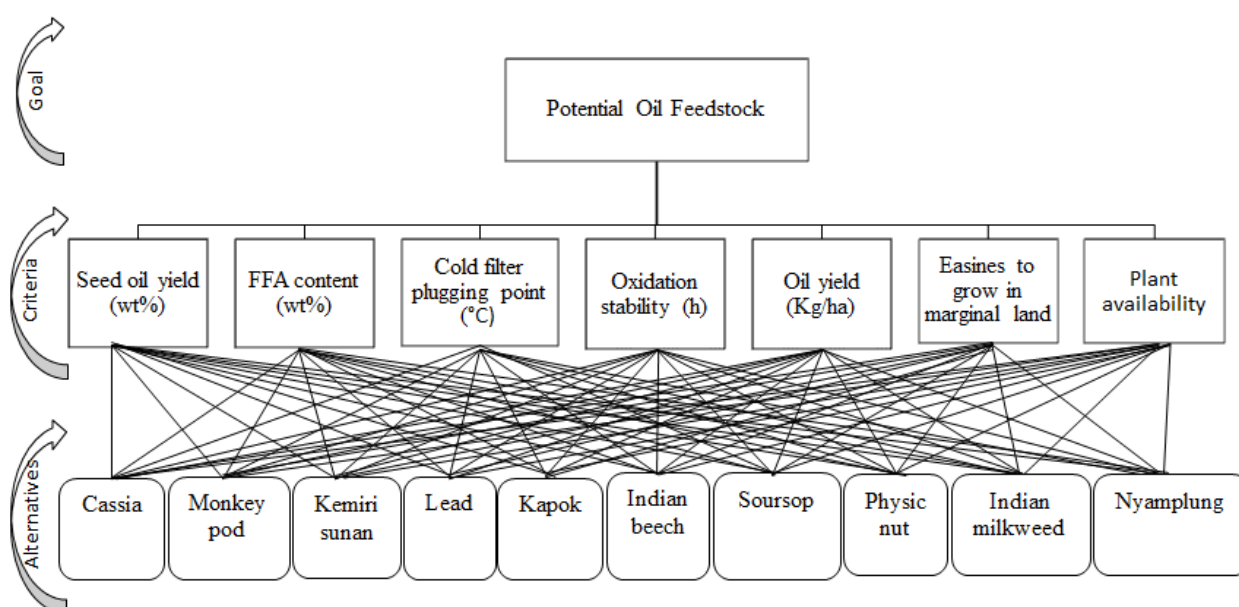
Goal

Potential Oil Feedstock

Criteria

Seed oil yield (wt%)

FFA content (wt%)

Cold filter plugging point (°C)

Oxidation stability (h)

Oil yield (Kg/ha)

Easines to grow in marginal land

Plant availability

Alternatives

Cassia

Monkey pod

Kemiri sunan

Lead

Kapok

Indian beech

Soursop

Physic nut

Indian milkweed

Nyamplung